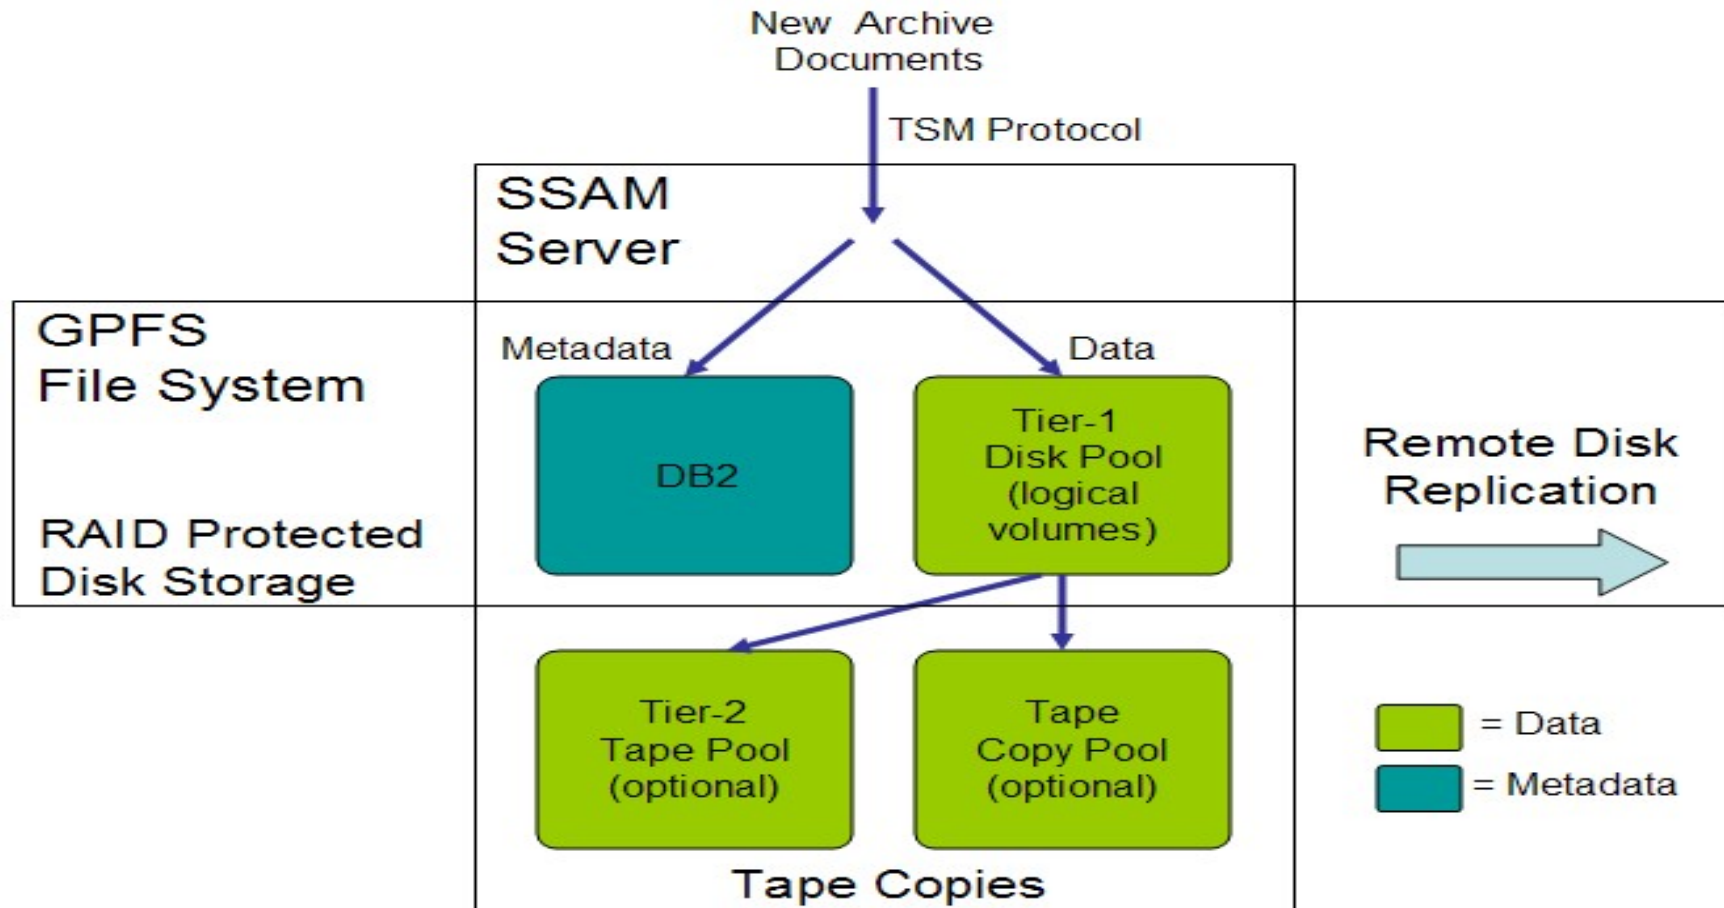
New Archive Documents

TSM Protocol

SSAM Server

GPFS File System

RAID Protected Disk Storage

Metadata

Data

DB2

Tier-1 Disk Pool (logical volumes)

Remote Disk Replication

Tier-2 Tape Pool (optional)

Tape Copy Pool (optional)

= Data

= Metadata

Tape Copies